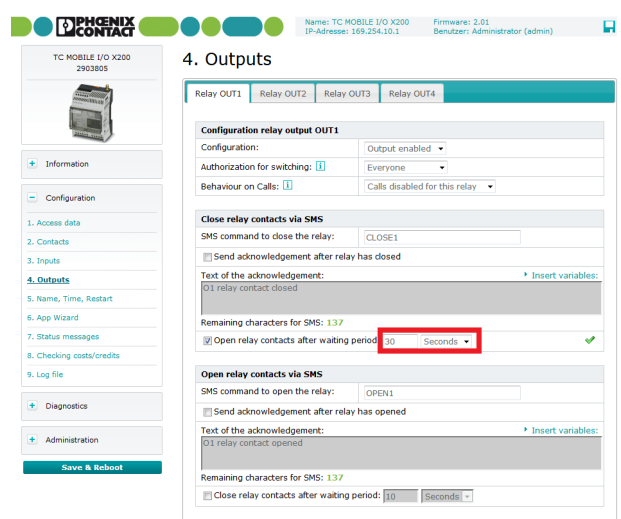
PHOENIX CONTACT

Name: TC MOBILE I/O X200
IP-Adresse: 169.254.10.1

Firmware: 2.01
Benutzer: Administrator (admin)

TC MOBILE I/O X200
2903805

+ Information

− Configuration

1. Access data
2. Contacts
3. Inputs
4. Outputs
5. Name, Time, Restart
6. App Wizard
7. Status messages
8. Checking costs/credits
9. Log file

+ Diagnostics

+ Administration

Save & Reboot

4. Outputs

Relay OUT1 | Relay OUT2 | Relay OUT3 | Relay OUT4

Configuration relay output OUT1

| | |
|---|---|
| Configuration: | Output enabled |
| Authorization for switching: i | Everyone |
| Behaviour on Calls: i | Calls disabled for this relay |

Close relay contacts via SMS

SMS command to close the relay: CLOSE1

Send acknowledgement after relay has closed

Text of the acknowledgement: ▸ Insert variables:

O1 relay contact closed

Remaining characters for SMS: 137

Open relay contacts after waiting period 30 Seconds

Open relay contacts via SMS

SMS command to open the relay: OPEN1

Send acknowledgement after relay has opened

Text of the acknowledgement: ▸ Insert variables:

O1 relay contact opened

Remaining characters for SMS: 137

Close relay contacts after waiting period: 10 Seconds